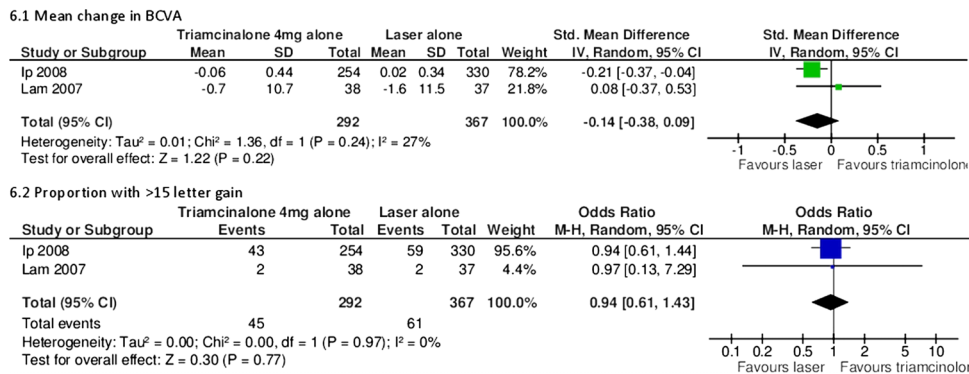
6.1 Mean change in BCVA

| Study or Subgroup | Triamcinalone 4mg alone Mean | SD | Total | Laser alone Mean | SD | Total | Weight | Std. Mean Difference IV, Random, 95% CI |
|---|---|---|---|---|---|---|---|---|
| Ip 2008 | -0.06 | 0.44 | 254 | 0.02 | 0.34 | 330 | 78.2% | -0.21 [-0.37, -0.04] |
| Lam 2007 | -0.7 | 10.7 | 38 | -1.6 | 11.5 | 37 | 21.8% | 0.08 [-0.37, 0.53] |
| Total (95% CI) | | | 292 | | | 367 | 100.0% | -0.14 [-0.38, 0.09] |

Heterogeneity: Tau² = 0.01; Chi² = 1.36, df = 1 (P = 0.24); I² = 27%
Test for overall effect: Z = 1.22 (P = 0.22)

Std. Mean Difference
IV, Random, 95% CI
-1 -0.5 0 0.5 1
Favours laser Favours triamcinolone

6.2 Proportion with >15 letter gain

| Study or Subgroup | Triamcinalone 4mg alone Events | Total | Laser alone Events | Total | Weight | Odds Ratio M-H, Random, 95% CI |
|---|---|---|---|---|---|---|
| Ip 2008 | 43 | 254 | 59 | 330 | 95.6% | 0.94 [0.61, 1.44] |
| Lam 2007 | 2 | 38 | 2 | 37 | 4.4% | 0.97 [0.13, 7.29] |
| Total (95% CI) | | 292 | | 367 | 100.0% | 0.94 [0.61, 1.43] |
| Total events | 45 | | 61 | | | |

Heterogeneity: Tau² = 0.00; Chi² = 0.00, df = 1 (P = 0.97); I² = 0%
Test for overall effect: Z = 0.30 (P = 0.77)

Odds Ratio
M-H, Random, 95% CI
0.1 0.2 0.5 1 2 5 10
Favours laser Favours triamcinolone